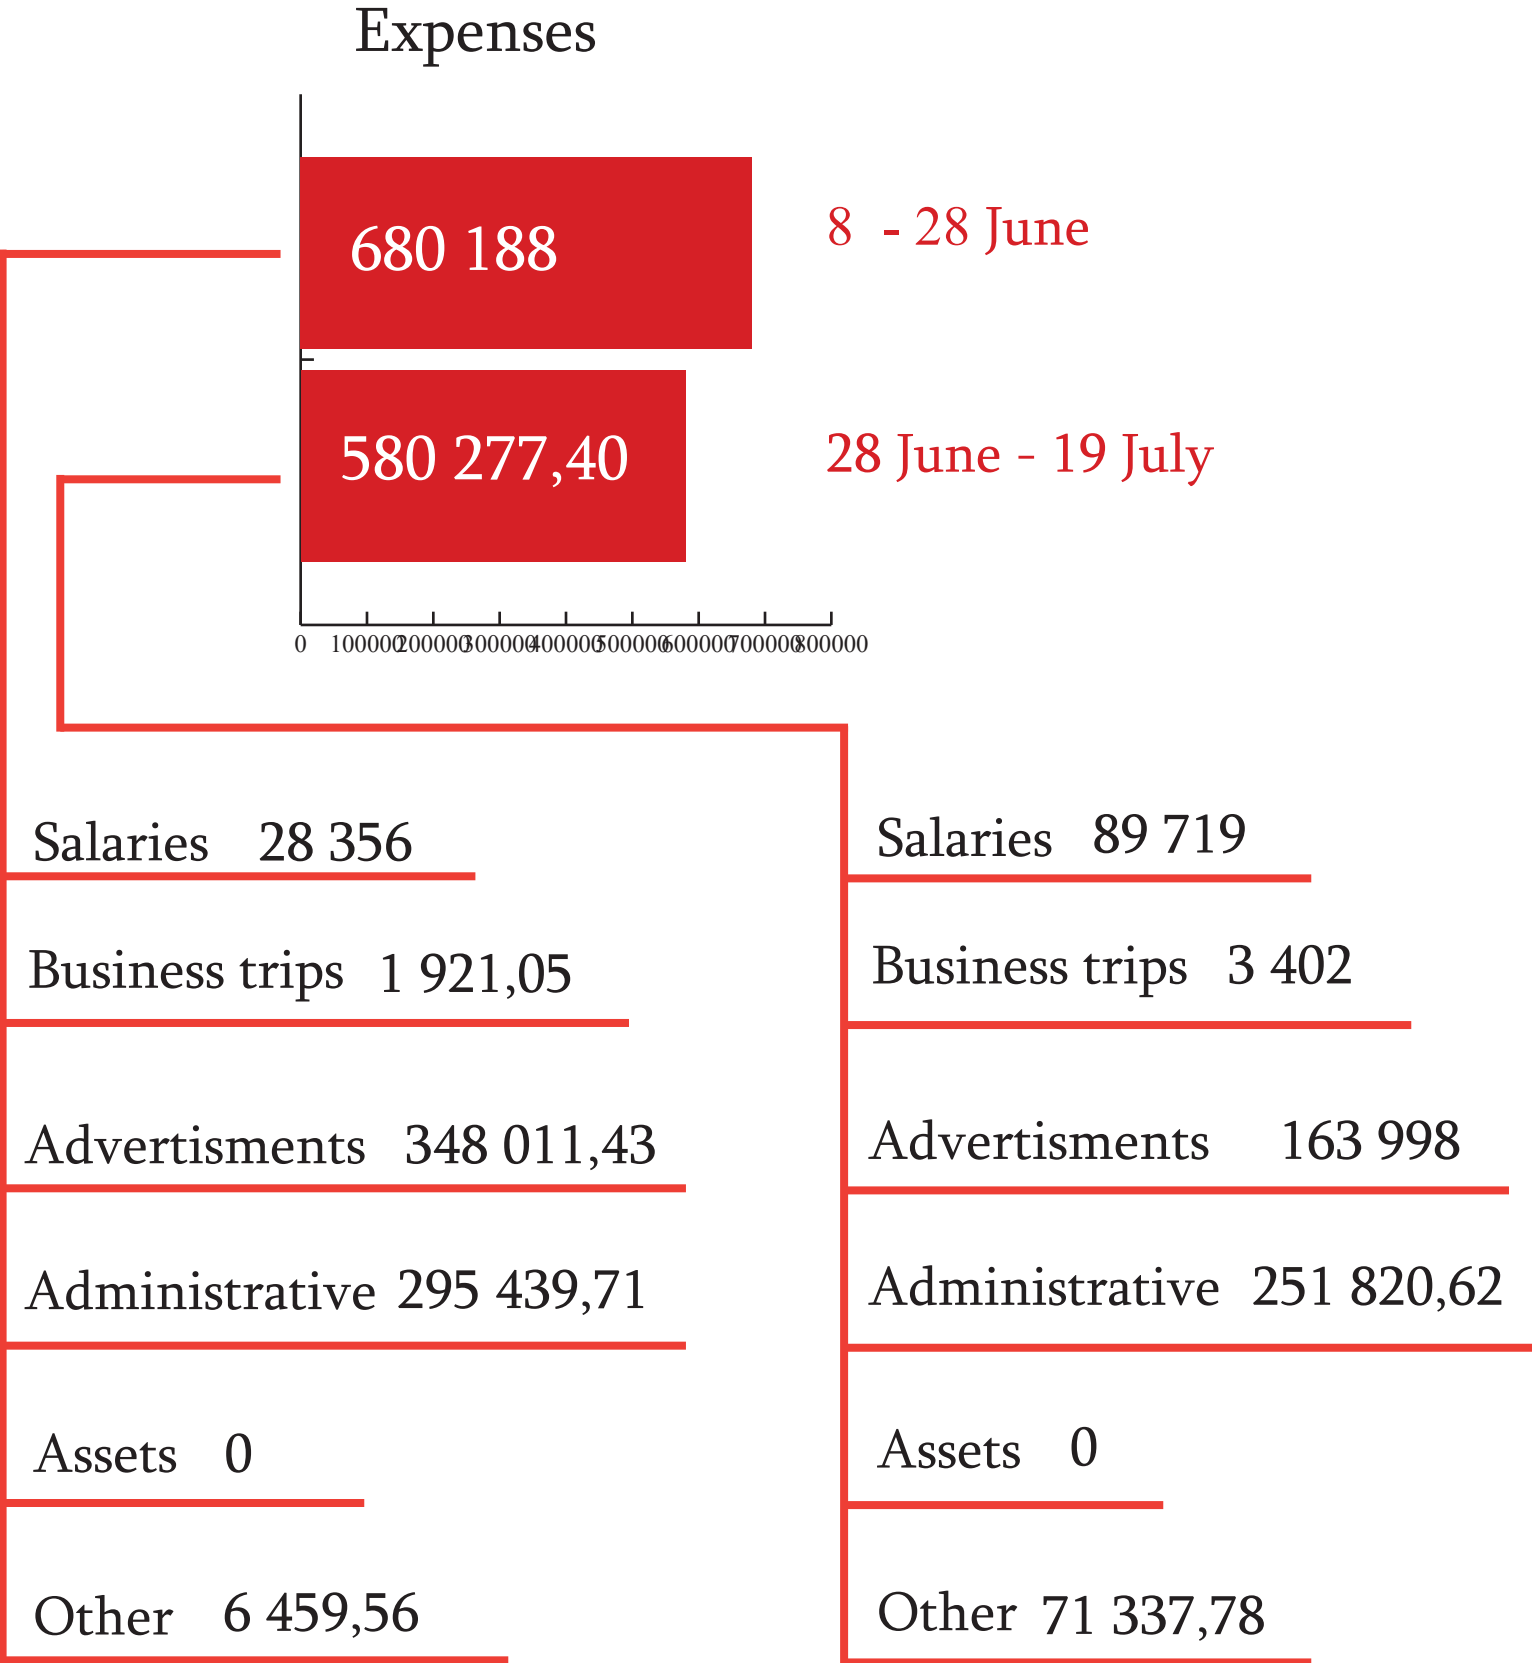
Expenses

680 188

8 - 28 June

580 277,40

28 June - 19 July

0 100000 200000 300000 400000 500000 600000 700000 800000

Salaries 28 356

Business trips 1 921,05

Advertisments 348 011,43

Administrative 295 439,71

Assets 0

Other 6 459,56

Salaries 89 719

Business trips 3 402

Advertisments 163 998

Administrative 251 820,62

Assets 0

Other 71 337,78